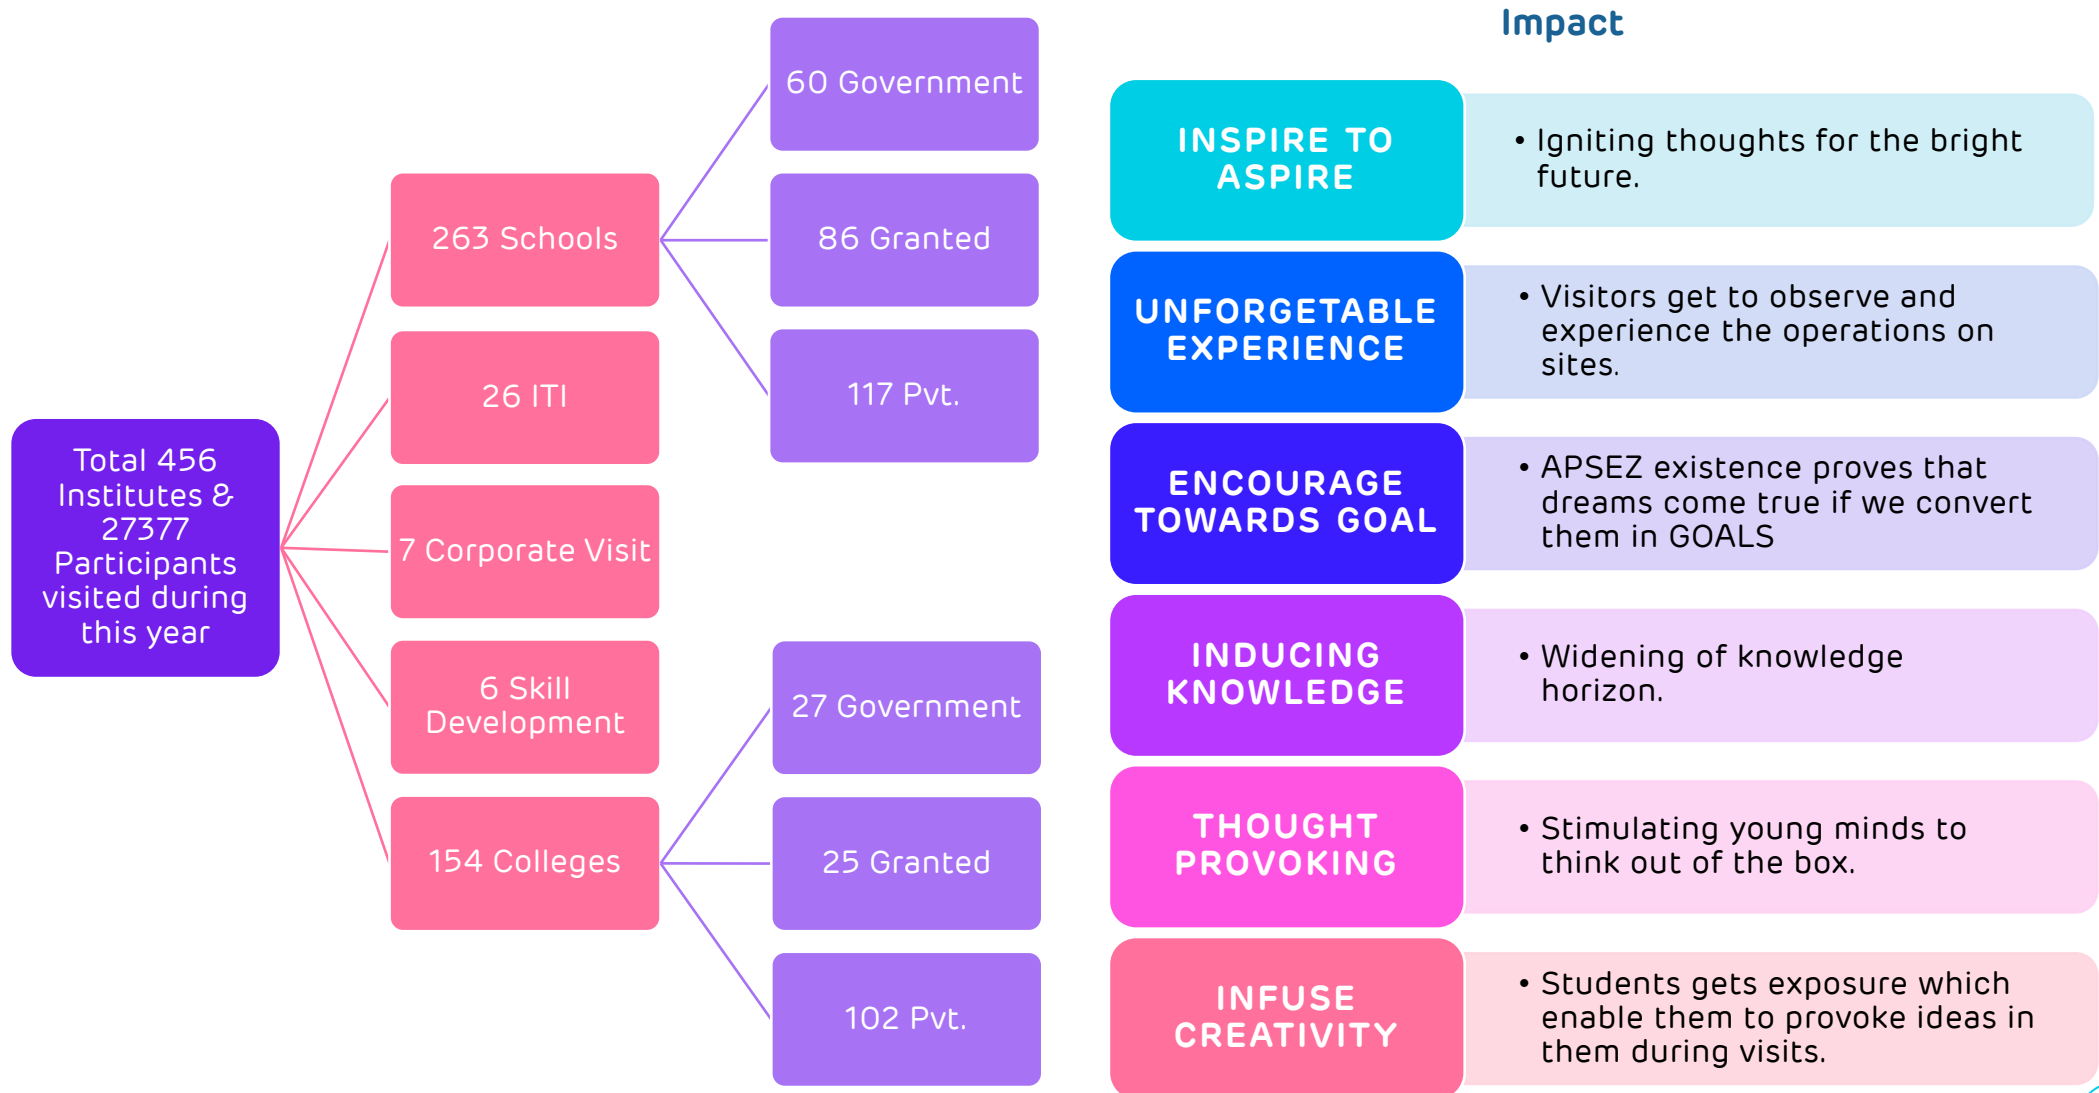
Total 456 Institutes & 27377 Participants visited during this year

263 Schools

26 ITI

7 Corporate Visit

6 Skill Development

154 Colleges

60 Government

86 Granted

117 Pvt.

27 Government

25 Granted

102 Pvt.

Impact

INSPIRE TO ASPIRE

• Igniting thoughts for the bright future.

UNFORGETABLE EXPERIENCE

• Visitors get to observe and experience the operations on sites.

ENCOURAGE TOWARDS GOAL

• APSEZ existence proves that dreams come true if we convert them in GOALS

INDUCING KNOWLEDGE

• Widening of knowledge horizon.

THOUGHT PROVOKING

• Stimulating young minds to think out of the box.

INFUSE CREATIVITY

• Students gets exposure which enable them to provoke ideas in them during visits.